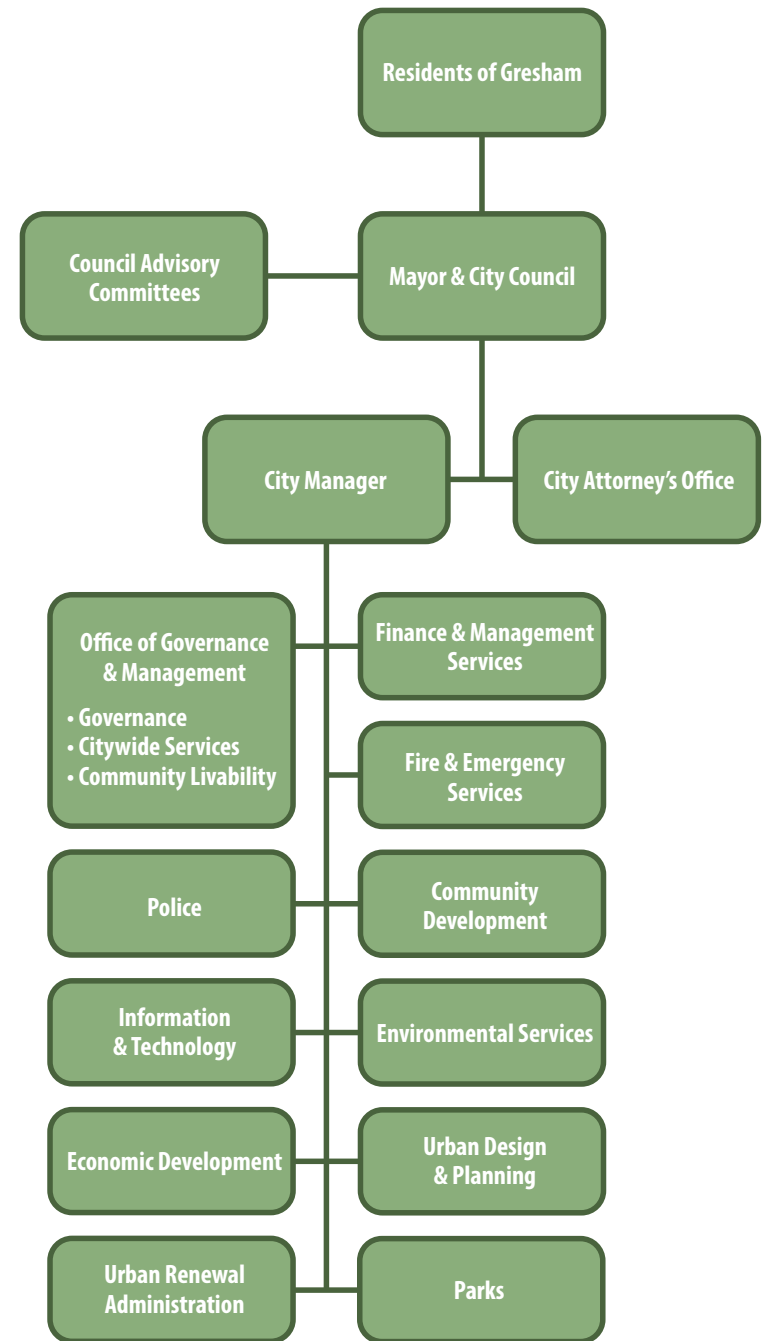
Residents of Gresham

Council Advisory Committees

Mayor & City Council

City Manager

City Attorney's Office

Office of Governance & Management
• Governance
• Citywide Services
• Community Livability

Finance & Management Services

Fire & Emergency Services

Police

Community Development

Information & Technology

Environmental Services

Economic Development

Urban Design & Planning

Urban Renewal Administration

Parks